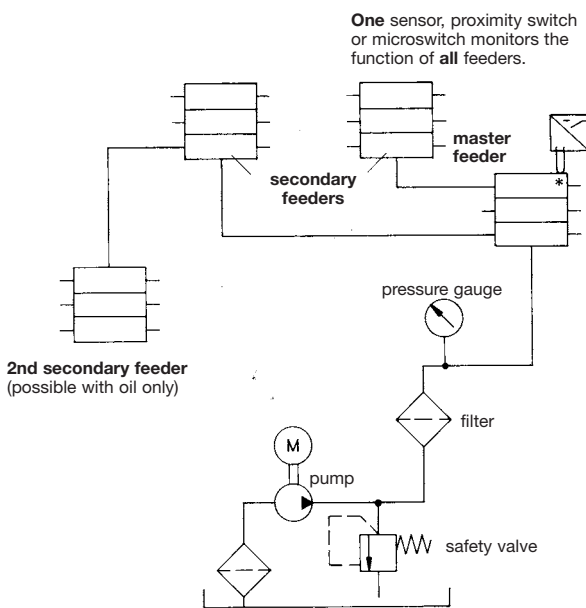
One sensor, proximity switch or microswitch monitors the function of all feeders.

master feeder

secondary feeders

*

pressure gauge

2nd secondary feeder
(possible with oil only)

filter

M

pump

safety valve